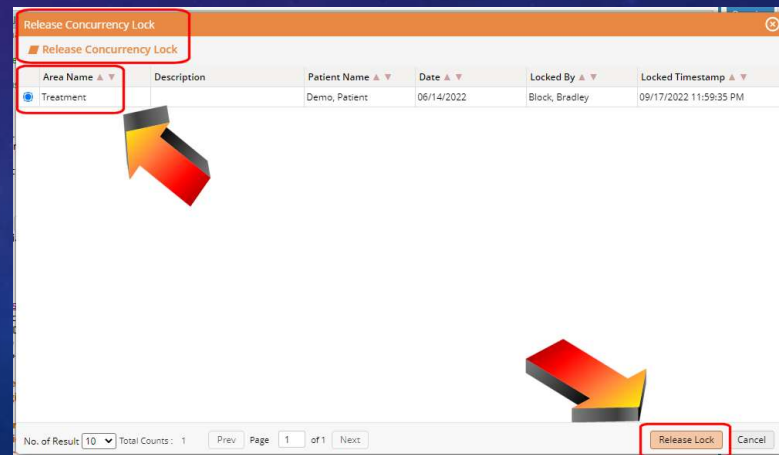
Release Concurrency Lock

Release Concurrency Lock

|  | Area Name ▲▼ | Description | Patient Name ▲▼ | Date ▲▼ | Locked By ▲▼ | Locked Timestamp ▲▼ |
|---|---|---|---|---|---|---|
| ◉ | Treatment |  | Demo, Patient | 06/14/2022 | Block, Bradley | 09/17/2022 11:59:35 PM |

No. of Result 10 Total Counts : 1 Prev Page 1 of 1 Next

Release Lock Cancel